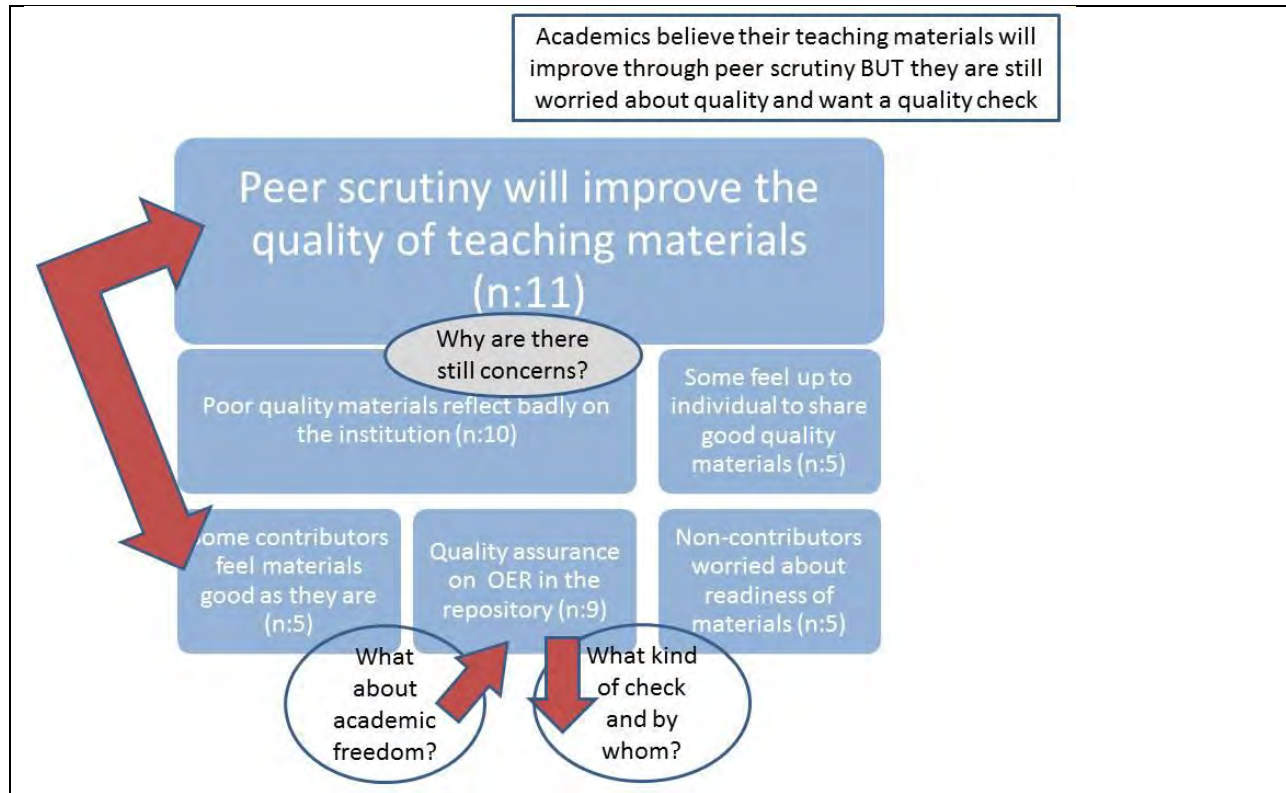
Academics believe their teaching materials will improve through peer scrutiny BUT they are still worried about quality and want a quality check

Peer scrutiny will improve the quality of teaching materials (n:11)

Why are there still concerns?

Poor quality materials reflect badly on the institution (n:10)

Some feel up to individual to share good quality materials (n:5)

ome contributors feel materials good as they are (n:5)

Quality assurance on OER in the repository (n:9)

Non-contributors worried about readiness of materials (n:5)

What about academic freedom?

What kind of check and by whom?